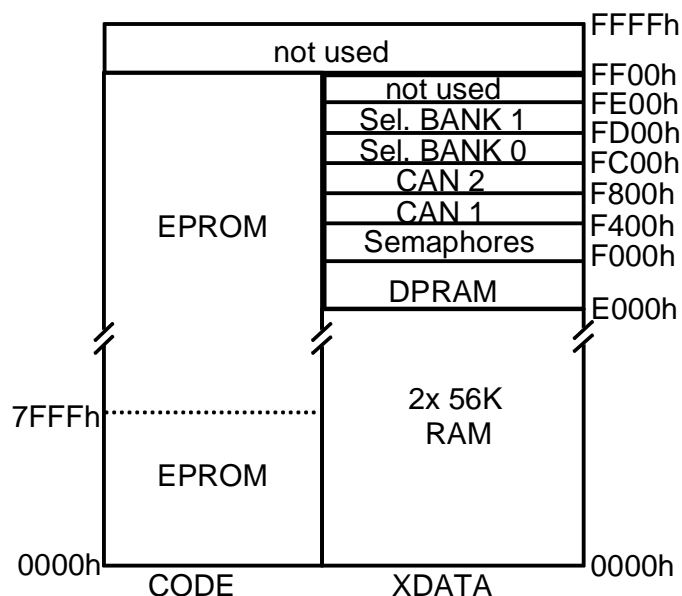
FFFFh

not used

FF00h

not used

FE00h

Sel. BANK 1

FD00h

Sel. BANK 0

FC00h

CAN 2

F800h

CAN 1

F400h

Semaphores

F000h

DPRAM

E000h

EPROM

7FFFh

2x 56K RAM

EPROM

0000h

0000h

CODE

XDATA